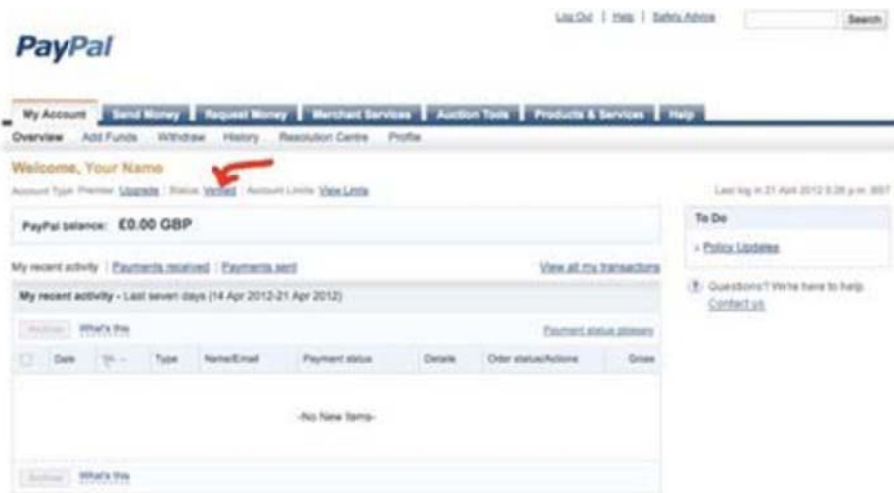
PayPal

Log Out | Help | Safety Advice

Search

My Account | Send Money | Request Money | Merchant Services | Auction Tools | Products & Services | Help

Overview | Add Funds | Withdraw | History | Resolution Centre | Profile

Welcome, Your Name

Account Type: Premier Upgrade | Status: Verified | Account Limits: View Limits

Last log in 21 April 2012 8:26 p.m. BST

PayPal balance: £0.00 GBP

To Do

Policy Updates

My recent activity | Payments received | Payments sent

View all my transactions

Questions? We're here to help. Contact us

My recent activity - Last seven days (14 Apr 2012-21 Apr 2012)

Archive | What's this

Payment status glossary

| | Date | To | Type | Name/Email | Payment status | Details | Order status/Actions | Gross |
|---|---|---|---|---|---|---|---|---|

-No New Items-

Archive | What's this